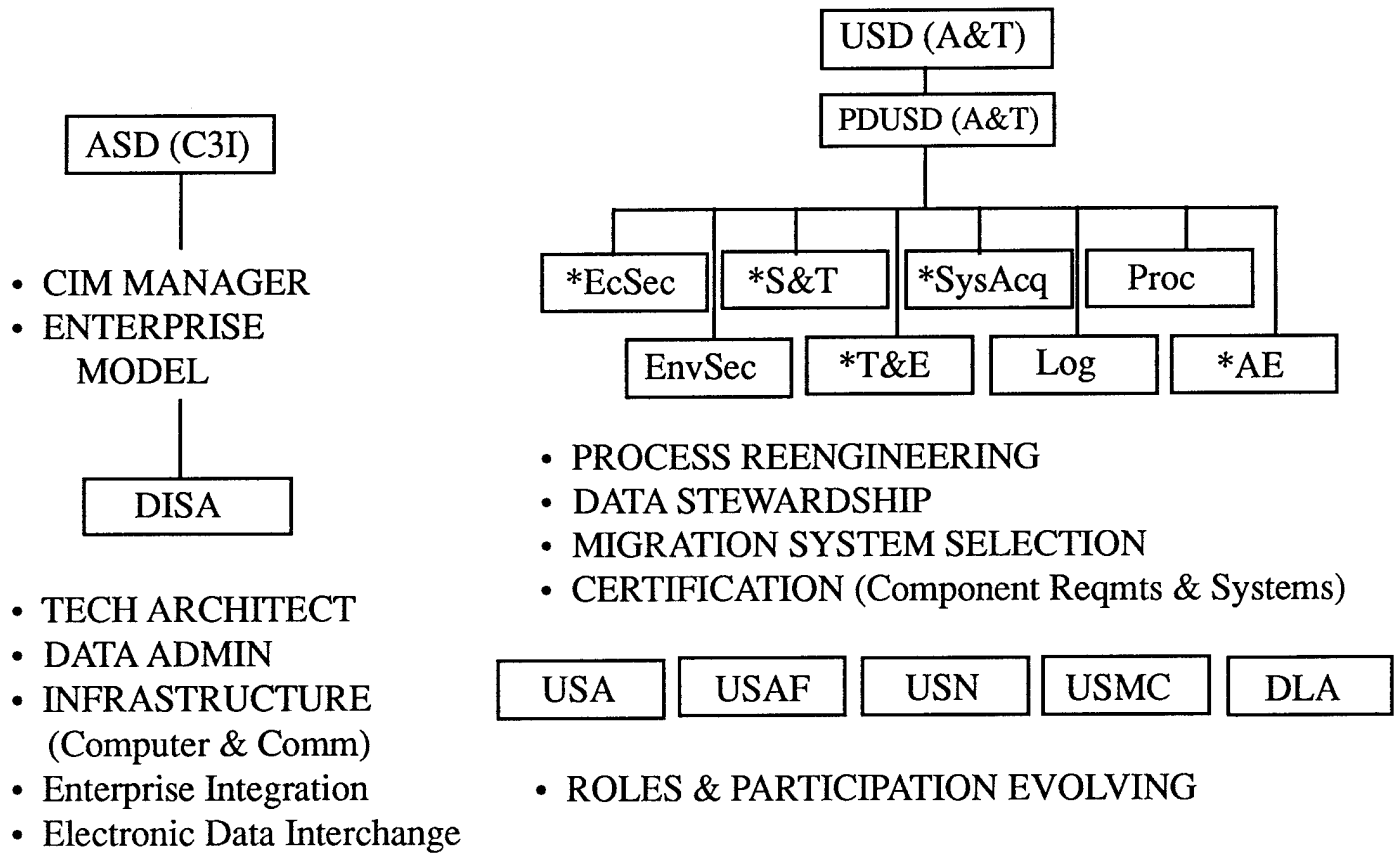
ASD (C3I)

• CIM MANAGER
• ENTERPRISE MODEL

DISA

• TECH ARCHITECT
• DATA ADMIN
• INFRASTRUCTURE (Computer & Comm)
• Enterprise Integration
• Electronic Data Interchange

USD (A&T)

PDUSD (A&T)

*EcSec
*S&T
*SysAcq
Proc
EnvSec
*T&E
Log
*AE

• PROCESS REENGINEERING
• DATA STEWARDSHIP
• MIGRATION SYSTEM SELECTION
• CERTIFICATION (Component Reqmts & Systems)

USA
USAF
USN
USMC
DLA

• ROLES & PARTICIPATION EVOLVING